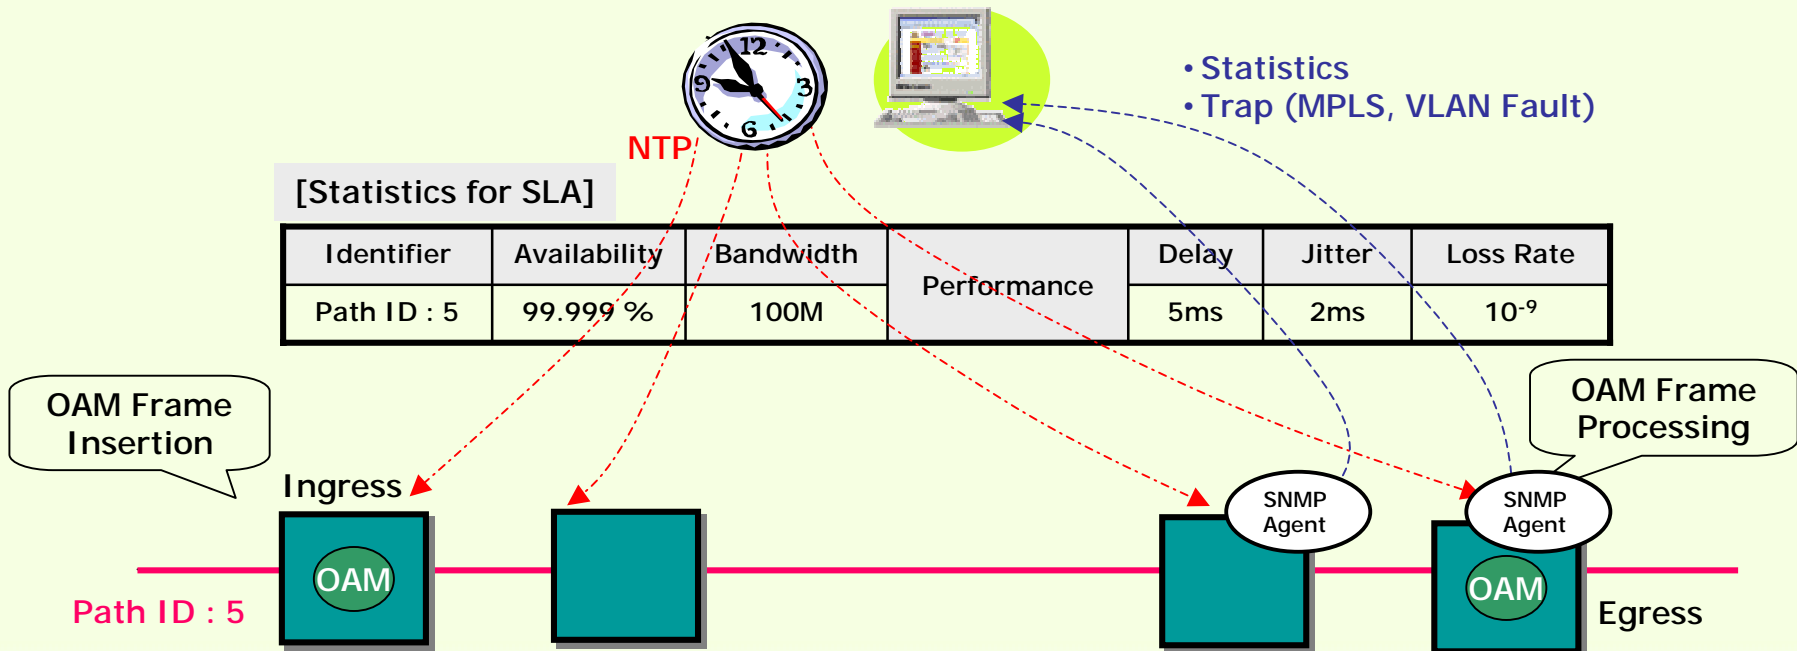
• Statistics
• Trap (MPLS, VLAN Fault)

NTP

[Statistics for SLA]

| Identifier | Availability | Bandwidth | Performance | Delay | Jitter | Loss Rate |
|---|---|---|---|---|---|---|
| Path ID : 5 | 99.999 % | 100M | | 5ms | 2ms | $10^{-9}$ |

OAM Frame Insertion

OAM Frame Processing

Ingress

SNMP Agent

SNMP Agent

OAM

OAM

Path ID : 5

Egress